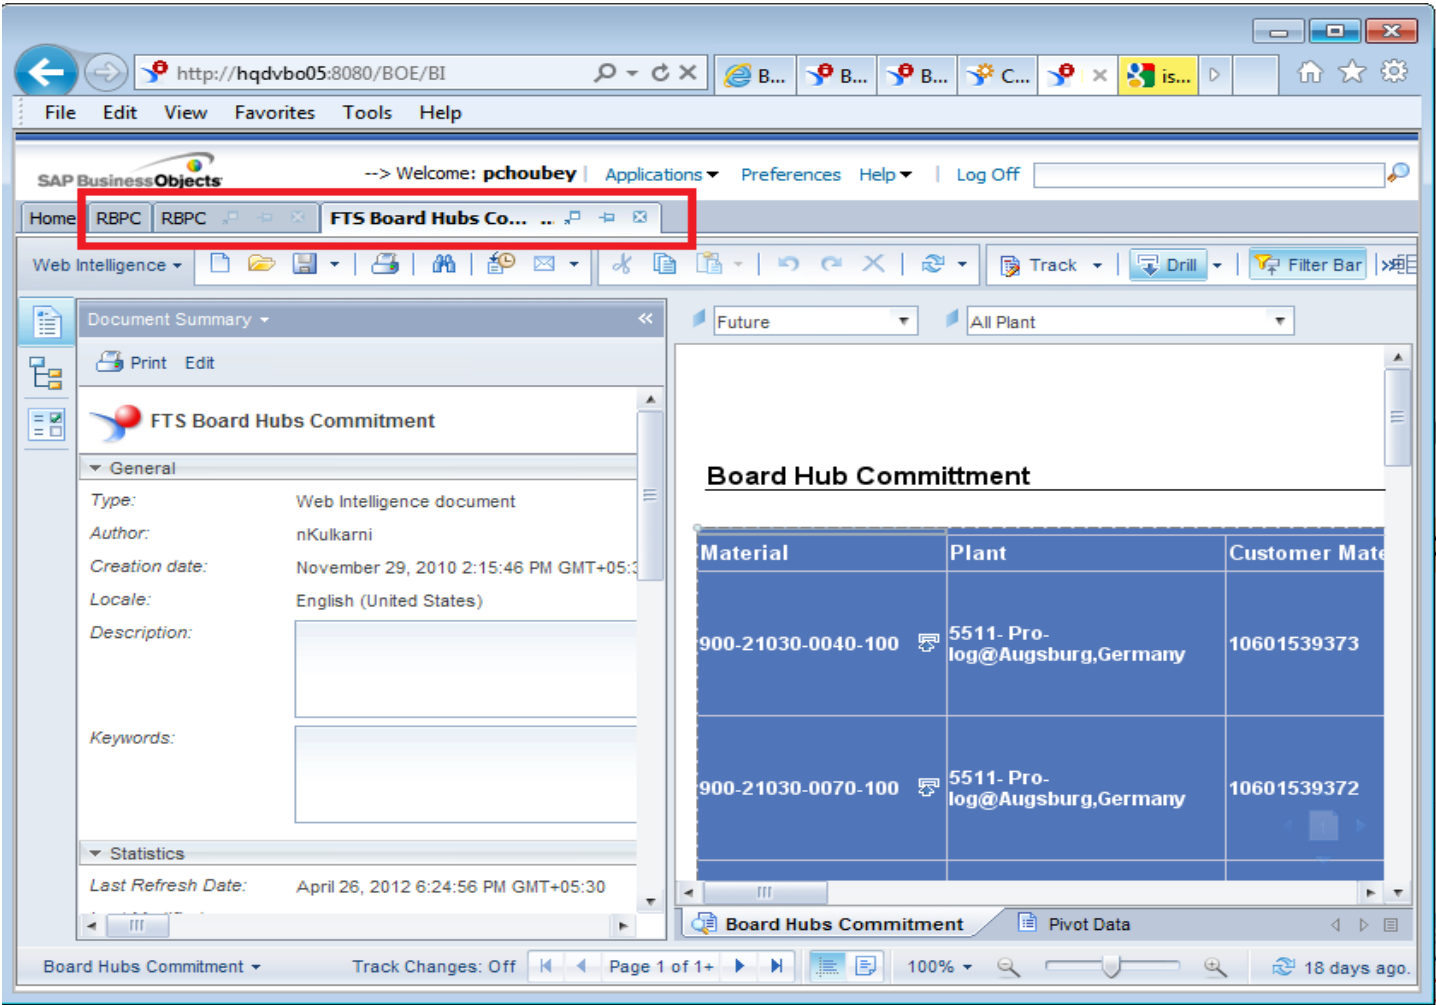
http://hqdvbo05:8080/BOE/BI

B... B... B... C... is...

File Edit View Favorites Tools Help

SAP BusinessObjects

--> Welcome: pchoubey | Applications Preferences Help | Log Off

Home RBPC RBPC FTS Board Hubs Co... ..

Web Intelligence Track Drill Filter Bar

Document Summary

Print Edit

FTS Board Hubs Commitment

General

Type: Web Intelligence document
Author: nKulkarni
Creation date: November 29, 2010 2:15:46 PM GMT+05:3
Locale: English (United States)
Description:

Keywords:

Statistics

Last Refresh Date: April 26, 2012 6:24:56 PM GMT+05:30

Future All Plant

Board Hub Committment

| Material | Plant | Customer Mate |
|---|---|---|
| 900-21030-0040-100 | 5511- Pro-log@Augsburg,Germany | 10601539373 |
| 900-21030-0070-100 | 5511- Pro-log@Augsburg,Germany | 10601539372 |

Board Hubs Commitment Pivot Data

Board Hubs Commitment Track Changes: Off Page 1 of 1+ 100% 18 days ago.